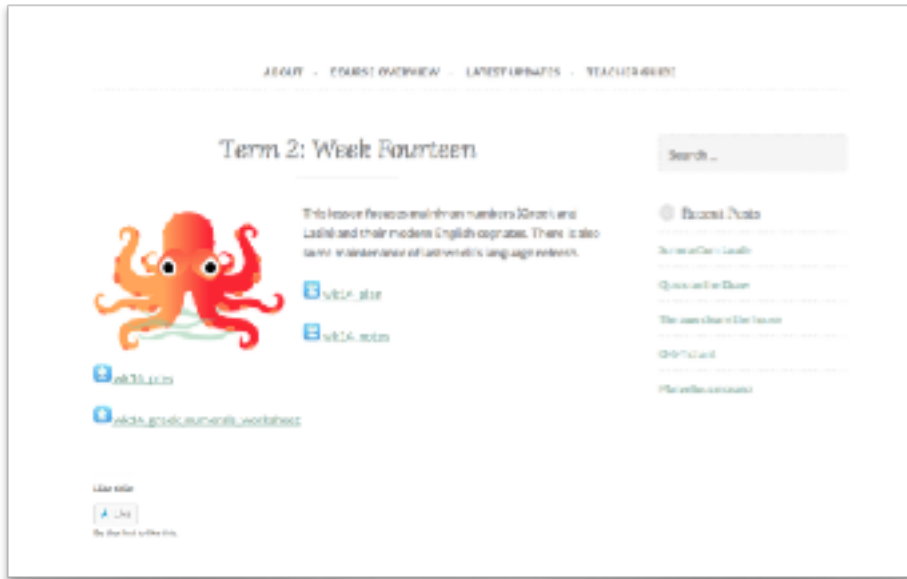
ABOUT - COURSE OVERVIEW - LATEST UPDATES - TEACHER GUIDE

Term 2: Week Fourteen

This lesson focuses on Greek numbers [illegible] Greek and Latin and their modern English cognates. There is also some maintenance of arithmetic language relevant.

wk14_plan

wk14_notes

wk14_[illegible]

wk14_greek_numerals_worksheet

Search ...

Recent Posts

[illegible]

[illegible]

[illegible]

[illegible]

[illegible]

Like this:

Like

Be the first to like this.